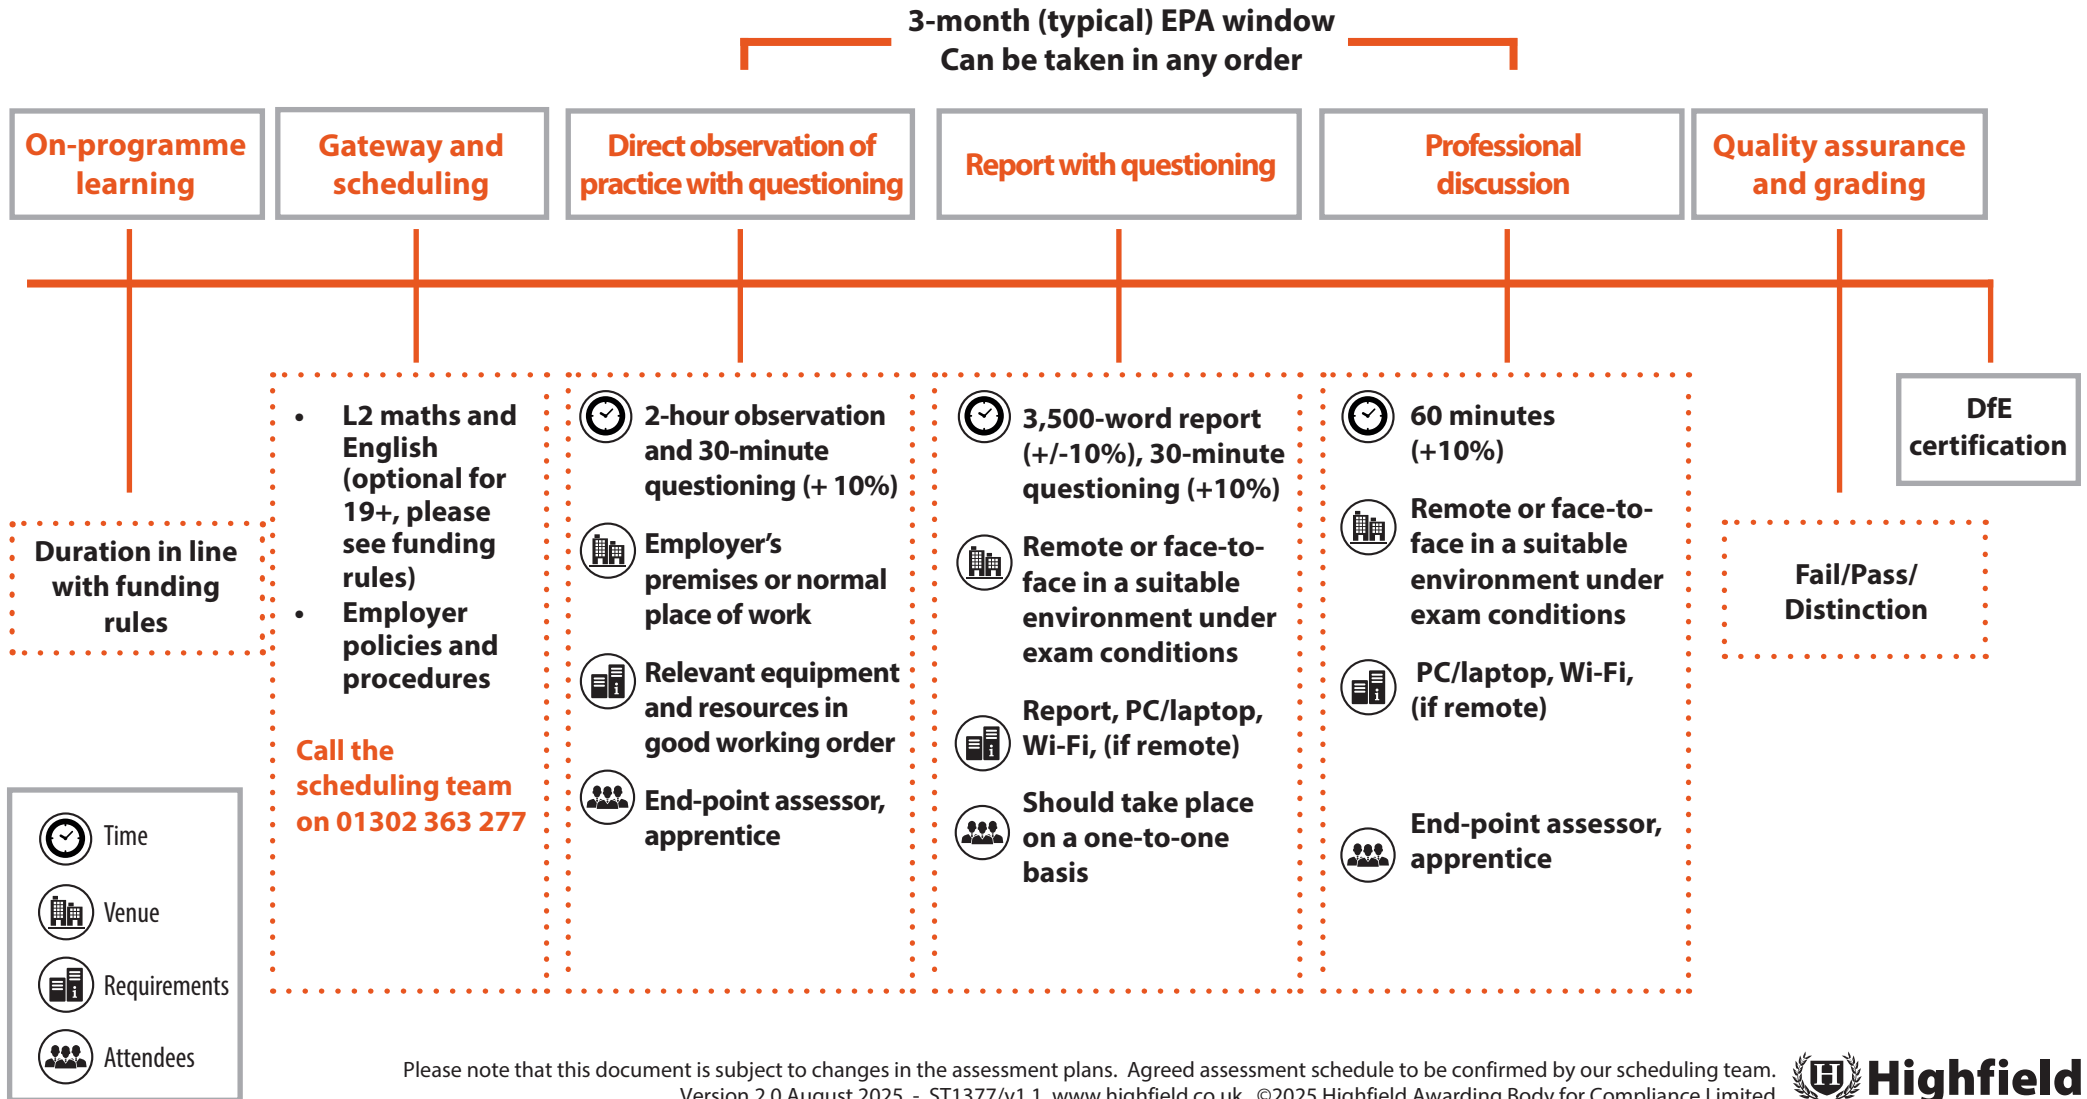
3-month (typical) EPA window
Can be taken in any order

On-programme learning

Gateway and scheduling

Direct observation of practice with questioning

Report with questioning

Professional discussion

Quality assurance and grading

Duration in line with funding rules

- L2 maths and English (optional for 19+, please see funding rules)
- Employer policies and procedures

Call the scheduling team on 01302 363 277

2-hour observation and 30-minute questioning (+ 10%)

Employer's premises or normal place of work

Relevant equipment and resources in good working order

End-point assessor, apprentice

3,500-word report (+/-10%), 30-minute questioning (+10%)

Remote or face-to-face in a suitable environment under exam conditions

Report, PC/laptop, Wi-Fi, (if remote)

Should take place on a one-to-one basis

60 minutes (+10%)

Remote or face-to-face in a suitable environment under exam conditions

PC/laptop, Wi-Fi, (if remote)

End-point assessor, apprentice

Fail/Pass/ Distinction

DfE certification

Time
Venue
Requirements
Attendees

Please note that this document is subject to changes in the assessment plans. Agreed assessment schedule to be confirmed by our scheduling team.
Version 2.0 August 2025 - ST1377/v1.1 www.highfield.co.uk ©2025 Highfield Awarding Body for Compliance Limited

Highfield